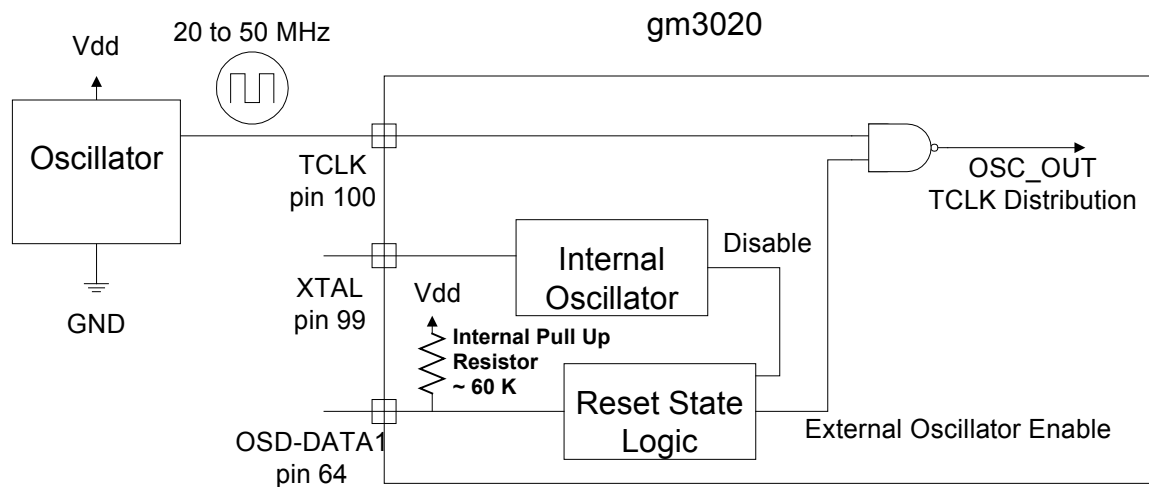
gm3020

Vdd

20 to 50 MHz

Oscillator

GND

TCLK
pin 100

OSC_OUT
TCLK Distribution

Internal Oscillator

Disable

XTAL
pin 99

Vdd

Internal Pull Up Resistor ~ 60 K

Reset State Logic

External Oscillator Enable

OSD-DATA1
pin 64